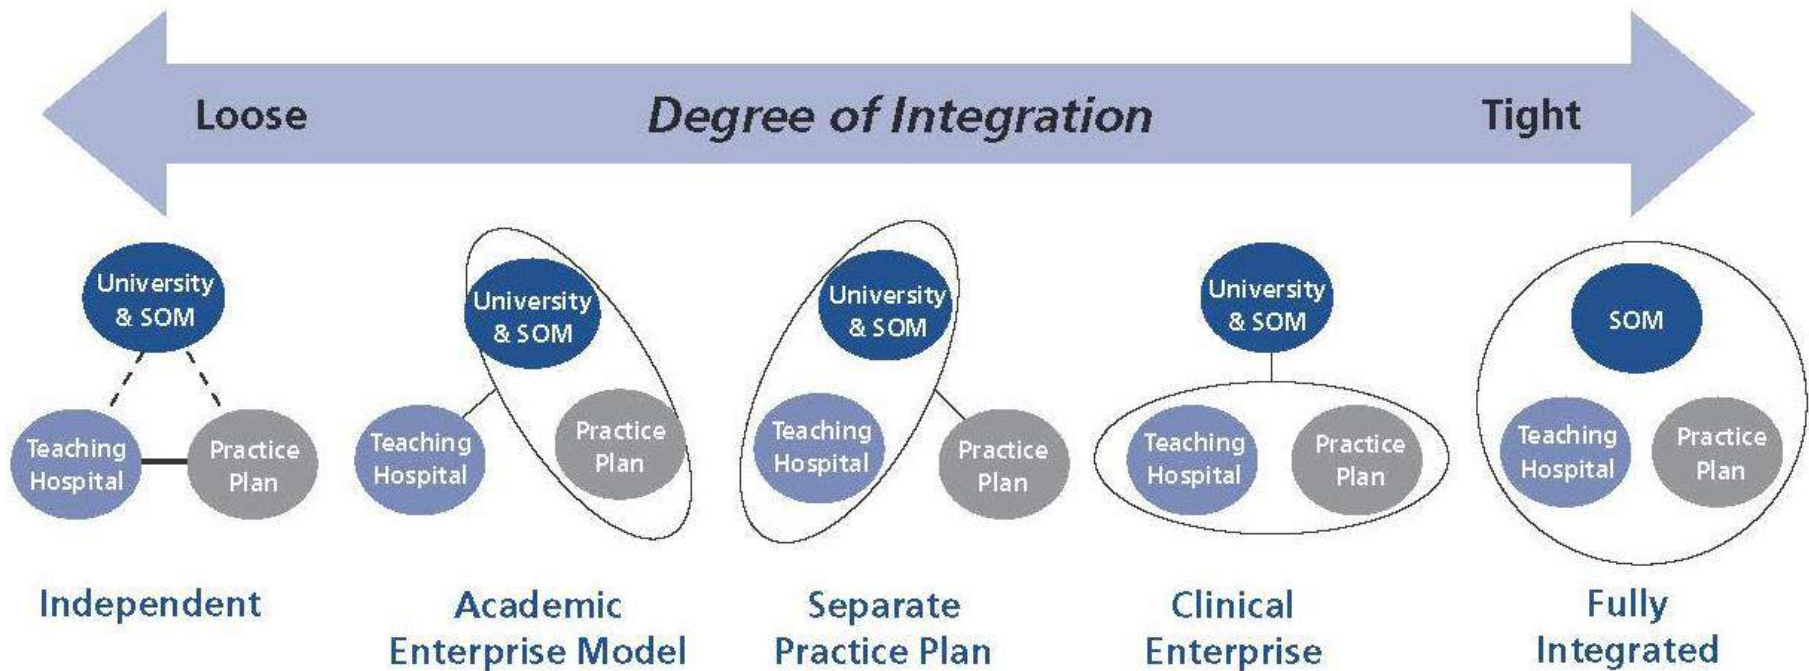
Loose Degree of Integration Tight

University & SOM

Teaching Hospital

Practice Plan

Independent

University & SOM

Teaching Hospital

Practice Plan

Academic Enterprise Model

University & SOM

Teaching Hospital

Practice Plan

Separate Practice Plan

University & SOM

Teaching Hospital

Practice Plan

Clinical Enterprise

SOM

Teaching Hospital

Practice Plan

Fully Integrated